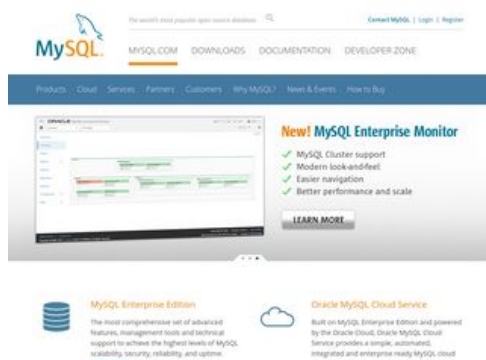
MySQL

The world's most popular open source database

Contact MySQL | Login | Register

MYSQL.COM DOWNLOADS DOCUMENTATION DEVELOPER ZONE

Products Cloud Services Partners Customers Why MySQL? News & Events How to Buy

ORACLE

New! MySQL Enterprise Monitor

✓ MySQL Cluster support
✓ Modern look-and-feel
✓ Easier navigation
✓ Better performance and scale

LEARN MORE

MySQL Enterprise Edition

The most comprehensive set of advanced features, management tools and technical support to achieve the highest levels of MySQL scalability, security, reliability, and uptime.

Oracle MySQL Cloud Service

Built on MySQL Enterprise Edition and powered by the Oracle Cloud, Oracle MySQL Cloud Service provides a simple, automated, integrated and enterprise ready MySQL cloud